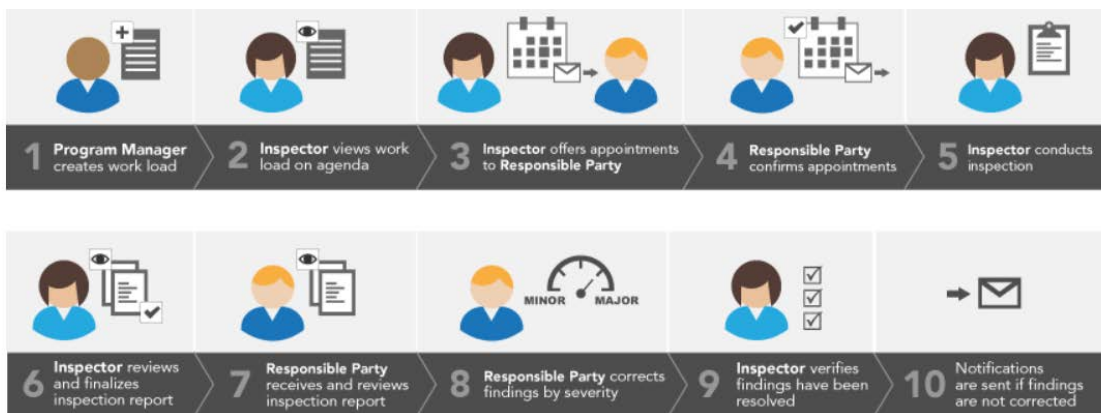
1 Program Manager creates work load

2 Inspector views work load on agenda

3 Inspector offers appointments to Responsible Party

4 Responsible Party confirms appointments

5 Inspector conducts inspection

6 Inspector reviews and finalizes inspection report

7 Responsible Party receives and reviews inspection report

MINOR MAJOR

8 Responsible Party corrects findings by severity

9 Inspector verifies findings have been resolved

10 Notifications are sent if findings are not corrected